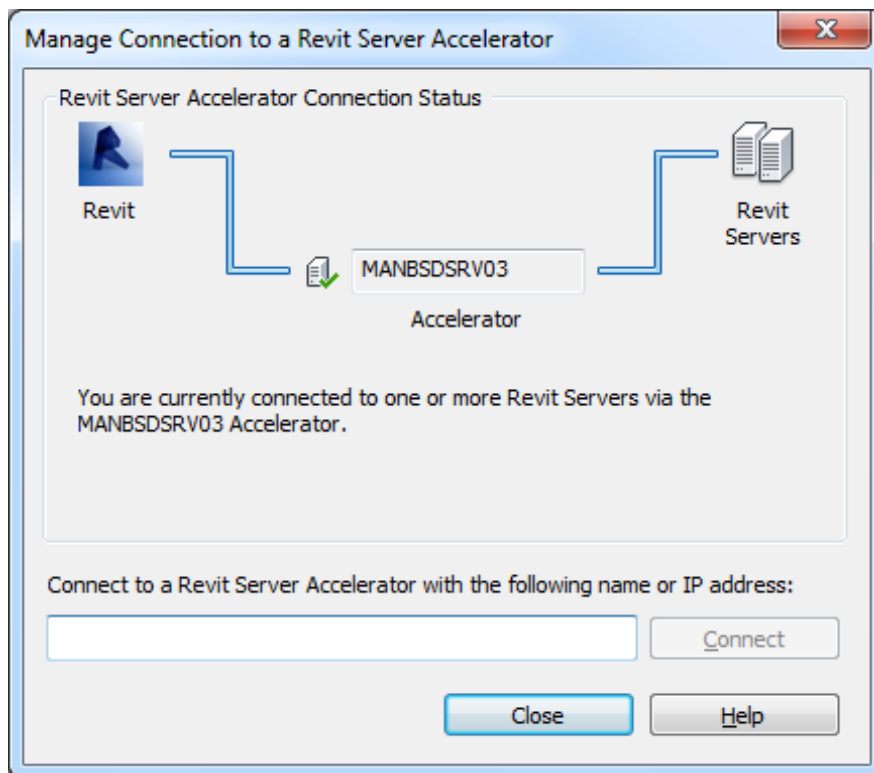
Manage Connection to a Revit Server Accelerator

Revit Server Accelerator Connection Status

Revit

Revit Servers

MANBSDSRV03

Accelerator

You are currently connected to one or more Revit Servers via the MANBSDSRV03 Accelerator.

Connect to a Revit Server Accelerator with the following name or IP address:

Connect

Close

Help